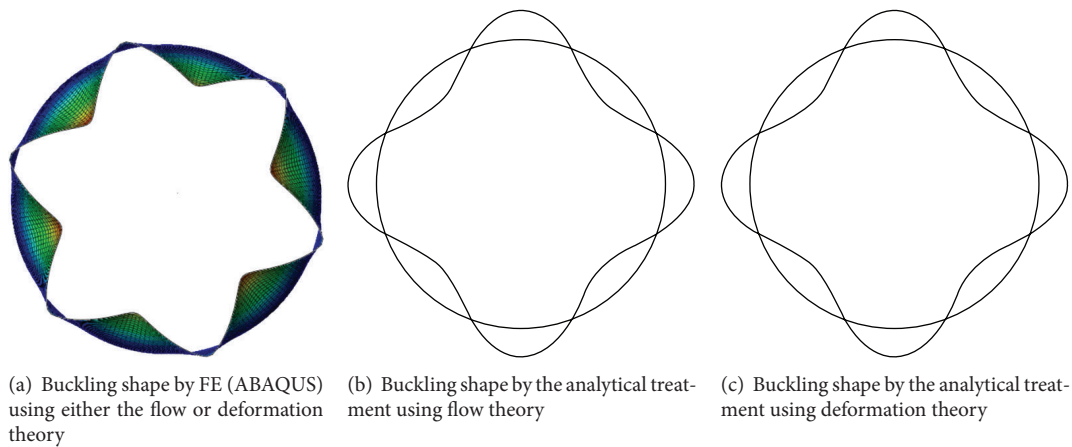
(a) Buckling shape by FE (ABAQUS) using either the flow or deformation theory

(b) Buckling shape by the analytical treatment using flow theory

(c) Buckling shape by the analytical treatment using deformation theory